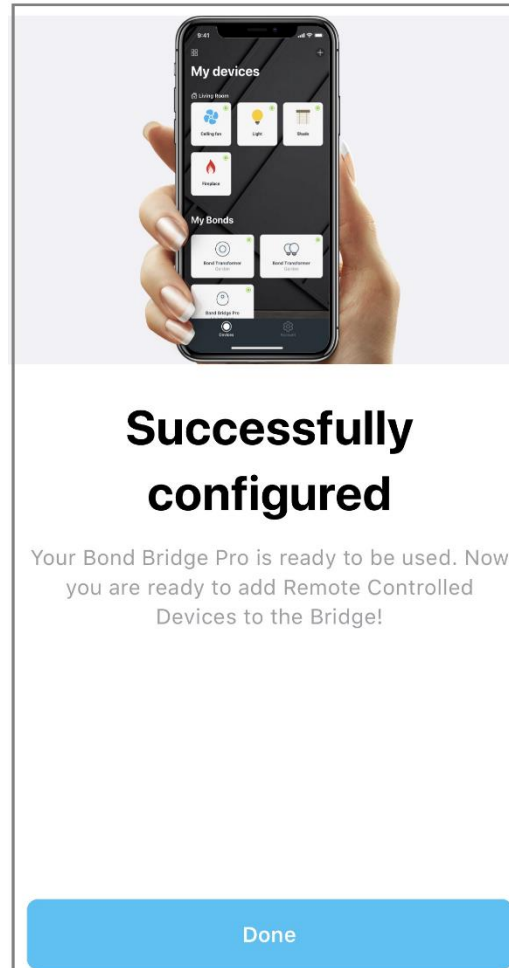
9:41

My devices

Living Room

Ceiling Fan

Light

Shade

Fireplace

My Bonds

Bond Transformer
Garden

Bond Transformer
Garden

Bond Bridge Pro

Devices

Settings

Successfully configured

Your Bond Bridge Pro is ready to be used. Now you are ready to add Remote Controlled Devices to the Bridge!

Done